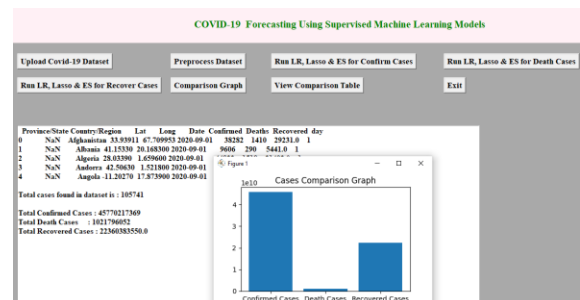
COVID-19 Forecasting Using Supervised Machine Learning Models

Upload Covid-19 Dataset
Preprocess Dataset
Run LR, Lasso & ES for Confirm Cases
Run LR, Lasso & ES for Death Cases
Run LR, Lasso & ES for Recover Cases
Comparison Graph
View Comparison Table
Exit

| | Province/State | Country/Region | Lat | Long | Date | Confirmed | Deaths | Recovered | day |
|---|---|---|---|---|---|---|---|---|---|
| 0 | NaN | Afghanistan | 33.93911 | 67.709953 | 2020-09-01 | 38282 | 1410 | 29231.0 | 1 |
| 1 | NaN | Albania | 41.15330 | 20.168300 | 2020-09-01 | 9606 | 290 | 5441.0 | 1 |
| 2 | NaN | Algeria | 28.03390 | 1.659600 | 2020-09-01 | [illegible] | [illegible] | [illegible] | |
| 3 | NaN | Andorra | 42.50630 | 1.521800 | 2020-09-01 | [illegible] | | | |
| 4 | NaN | Angola | -11.20270 | 17.873900 | 2020-09-01 | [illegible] | | | |

Total cases found in dataset is : 105741

Total Confirmed Cases : 45770217369
Total Death Cases : 1021796052
Total Recovered Cases : 22360383550.0

Figure 1
Cases Comparison Graph
1e10
4
3
2
1
0
Confirmed Cases
Death Cases
Recovered Cases